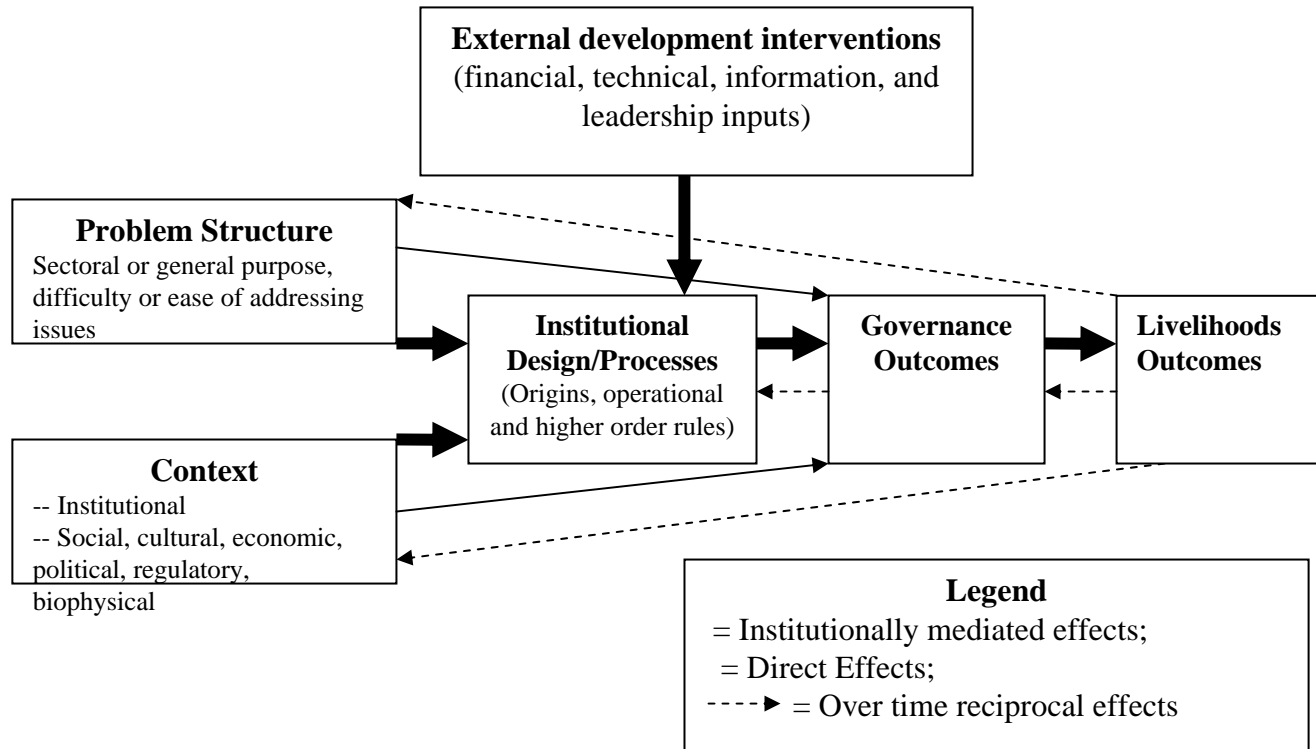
**External development interventions**
(financial, technical, information, and leadership inputs)

**Problem Structure**
Sectoral or general purpose, difficulty or ease of addressing issues

**Institutional Design/Processes**
(Origins, operational and higher order rules)

**Governance Outcomes**

**Livelihoods Outcomes**

**Context**
-- Institutional
-- Social, cultural, economic, political, regulatory, biophysical

**Legend**
= Institutionally mediated effects;
= Direct Effects;
= Over time reciprocal effects